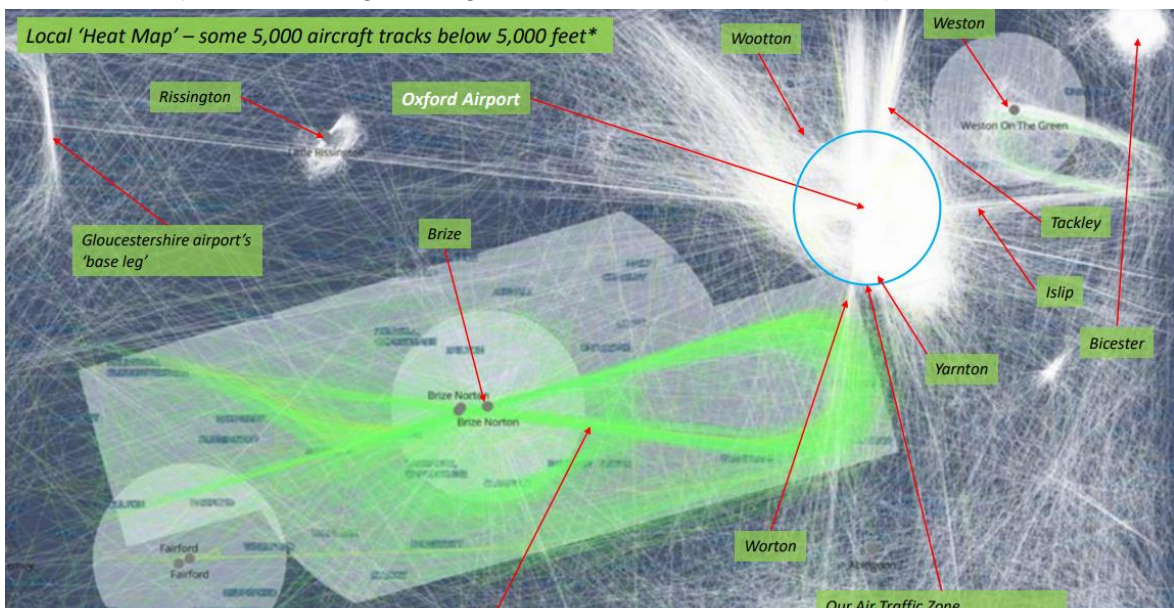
Local 'Heat Map' – some 5,000 aircraft tracks below 5,000 feet*

Rissington

Little Rissington

Oxford Airport

Wootton

Weston

Weston On The Green

Gloucestershire airport's 'base leg'

Brize

Tackley

Islip

Bicester

Yarnton

Brize Norton

Brize Norton

Fairford

Fairford

Worton

Abingdon

Our Air Traffic Zone